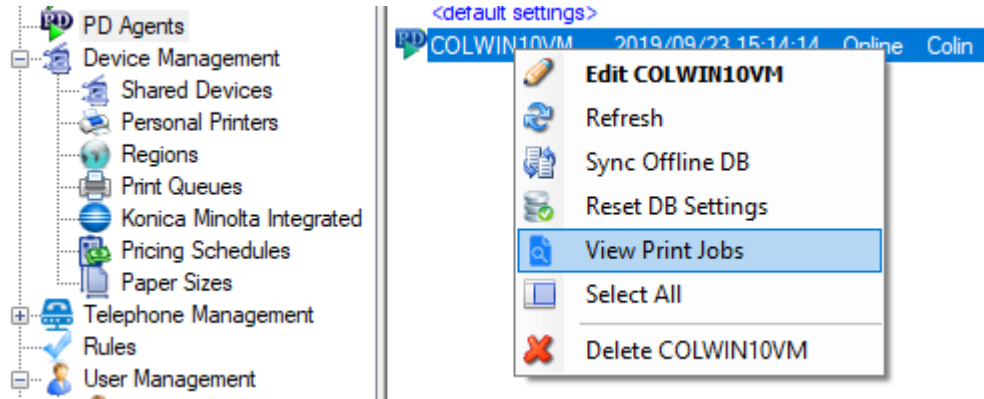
PD Agents
Device Management
Shared Devices
Personal Printers
Regions
Print Queues
Konica Minolta Integrated
Pricing Schedules
Paper Sizes
Telephone Management
Rules
User Management

<default settings>
COLWIN10VM 2019/09/23 15:14:14 Online Colin

Edit COLWIN10VM
Refresh
Sync Offline DB
Reset DB Settings
View Print Jobs
Select All
Delete COLWIN10VM